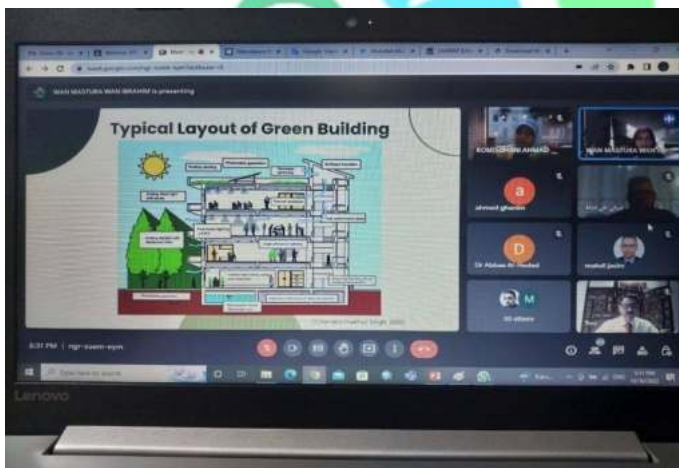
WAN MASTURA WAN IBRAHIM is presenting

Typical Layout of Green Building

ROHIZAN AHMAD
WAN MASTURA WAN
ahmad ghanim
Dr Abbas Al-Hadad
mahdi jasim

a
D
M

6:31 PM | rgr-sxem-eym

Type here to search

Lenovo